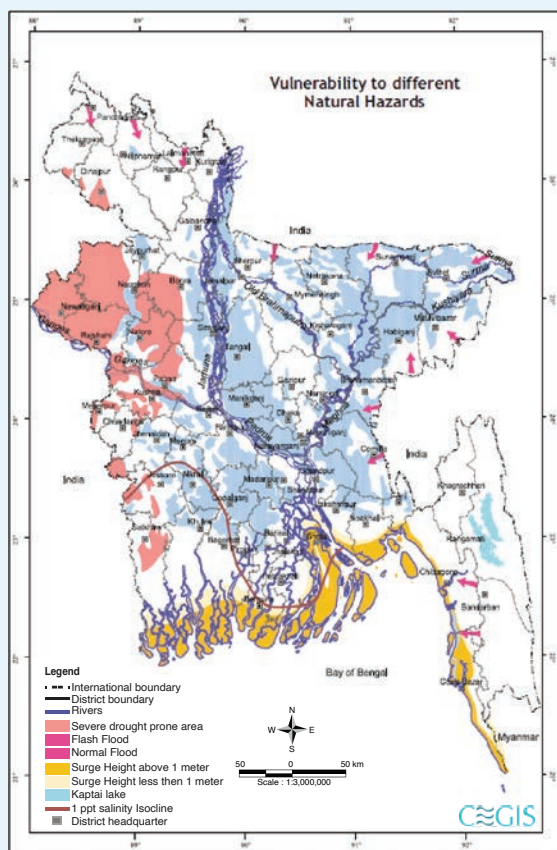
Vulnerability to different Natural Hazards

88°
89°
90°
91°
92°
27°
26°
25°
24°
23°
22°
21°

Panchagarh
Thakurgaon
Nilphamari
Lalmonirhat
Kurigram
Dinajpur
Rangpur
Gaibandha
Joypurhat
India
Naogaon
Bogra
Sunamganj
Sylhet
Surma
Kushiyara
Nawabganj
Rajshahi
Natore
Sirajganj
Jamalpur
Sherpur
Netrokona
Mymensingh
Old Brahmaputra
Kishoreganj
Moulvibazar
Habiganj
Tangail
Padma
Jamuna
Pabna
Kushtia
Meherpur
Chuadanga
Manikganj
Gazipur
Narsingdi
Brahmanbaria
Dhaka
Narayanganj
Jhenaidah
Magura
Rajbari
Faridpur
Munshiganj
Comilla
Chandpur
India
Jessore
Narail
Madaripur
Shariatpur
Gopalganj
Lakshmipur
Feni
Noakhali
Khagrachhari
Khulna
Bagerhat
Satkhira
Barisal
Jhalokati
Pirojpur
Bhola
Patuakhali
Barguna
Rangamati
Chittagong
Bandarban
Cox's Bazar
Bay of Bengal
Myanmar

Legend
International boundary
District boundary
Rivers
Severe drought prone area
Flash Flood
Normal Flood
Surge Height above 1 meter
Surge Height less then 1 meter
Kaptai lake
1 ppt salinity Isocline
District headquarter

N
W
E
S
50 0 50 km
Scale : 1:3,000,000

CEGIS